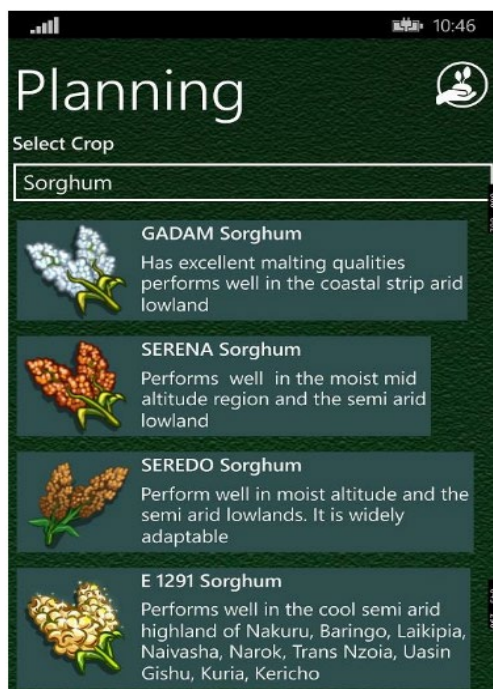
10:46

Planning

Select Crop

Sorghum

GADAM Sorghum
Has excellent malting qualities performs well in the coastal strip arid lowland

SERENA Sorghum
Performs well in the moist mid altitude region and the semi arid lowland

SEREDO Sorghum
Perform well in moist altitude and the semi arid lowlands. It is widely adaptable

E 1291 Sorghum
Performs well in the cool semi arid highland of Nakuru, Baringo, Laikipia, Naivasha, Narok, Trans Nzoia, Uasin Gishu, Kuria, Kericho